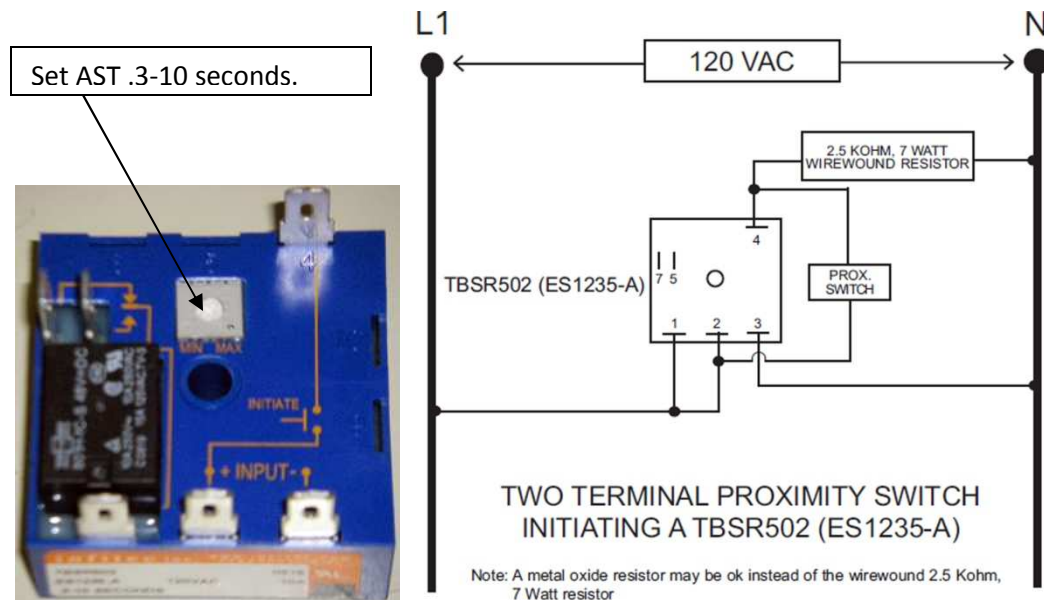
Set AST .3-10 seconds.

MIN MAX

4

INITIATE

+ INPUT -

L1

N

120 VAC

2.5 KOHM, 7 WATT WIREWOUND RESISTOR

4

TBSR502 (ES1235-A)

7 5

PROX. SWITCH

1 2 3

TWO TERMINAL PROXIMITY SWITCH INITIATING A TBSR502 (ES1235-A)

Note: A metal oxide resistor may be ok instead of the wirewound 2.5 Kohm, 7 Watt resistor